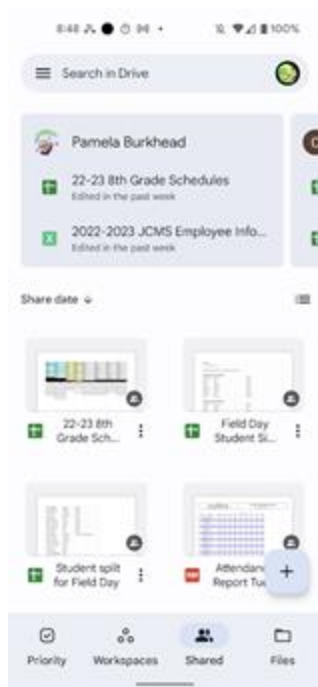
8:48 100%

Search in Drive

Pamela Burkhead

22-23 8th Grade Schedules
Edited in the past week

2022-2023 JCMS Employee Info...
Edited in the past week

Share date

22-23 8th Grade Sch...

Field Day Student Si...

Student split for Field Day

Attendance Report Tu...

+

Priority

Workspaces

Shared

Files